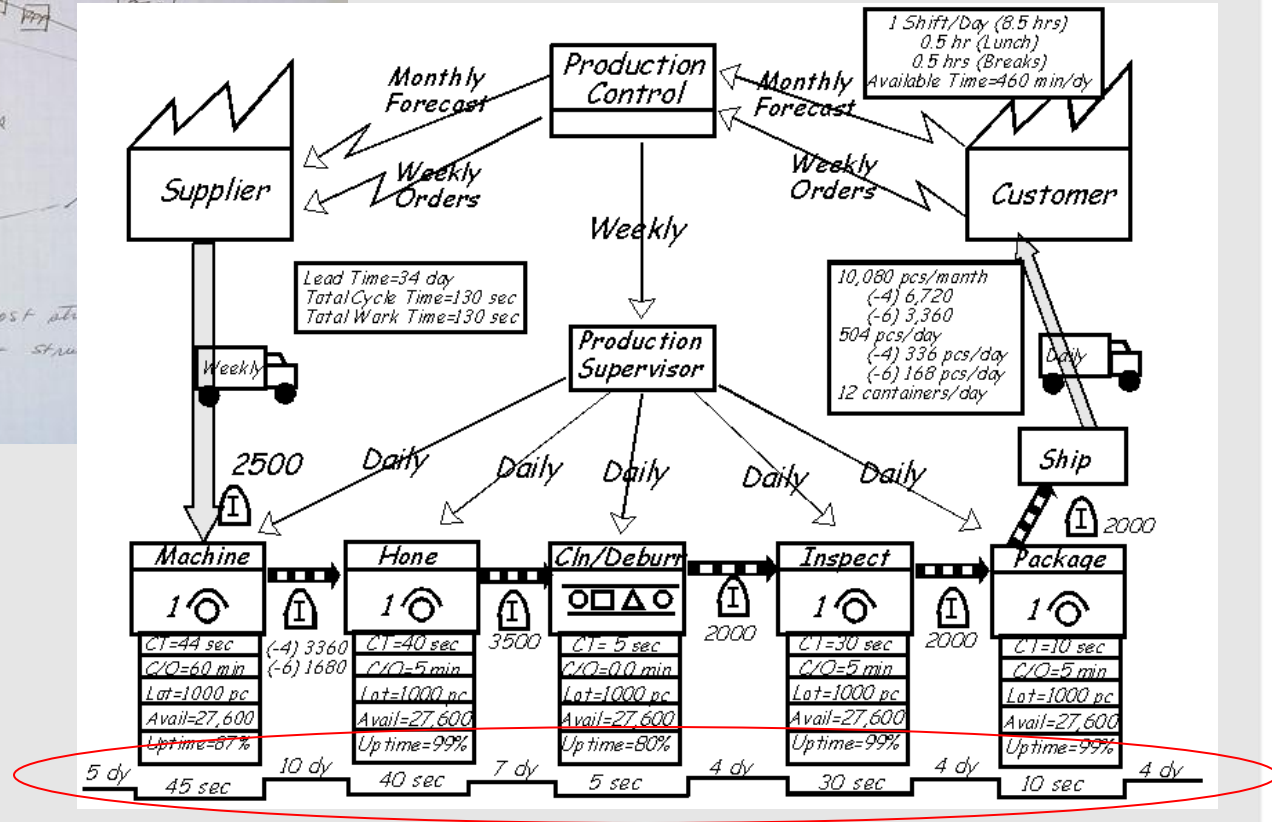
Production Control

1 Shift/Day (8.5 hrs)
0.5 hr (Lunch)
0.5 hrs (Breaks)
Available Time=460 min/dy

Monthly Forecast

Monthly Forecast

Supplier

Weekly Orders

Weekly Orders

Customer

Weekly

Lead Time=34 day
Total Cycle Time=130 sec
Total Work Time=130 sec

10,080 pcs/manth
(-4) 6,720
(-6) 3,360
504 pcs/day
(-4) 336 pcs/day
(-6) 168 pcs/day
12 containers/day

Production Supervisor

Weekly

Daily

Daily Daily Daily Daily Daily

Ship

2500

2000

Machine
1
CT=44 sec
C/O=60 min
Lot=1000 pc
Avail=27,600
Uptime=87%

(-4) 3360
(-6) 1680

Hone
1
CT=40 sec
C/O=5 min
Lot=1000 pc
Avail=27,600
Uptime=99%

3500

Cln/Deburr
CT= 5 sec
C/O=0.0 min
Lot=1000 pc
Avail=27,600
Uptime=80%

2000

Inspect
1
CT=30 sec
C/O=5 min
Lot=1000 pc
Avail=27,600
Uptime=99%

2000

Package
1
CT=10 sec
C/O=5 min
Lot=1000 pc
Avail=27,600
Uptime=99%

5 dy
45 sec
10 dy
40 sec
7 dy
5 sec
4 dy
30 sec
4 dy
10 sec
4 dy